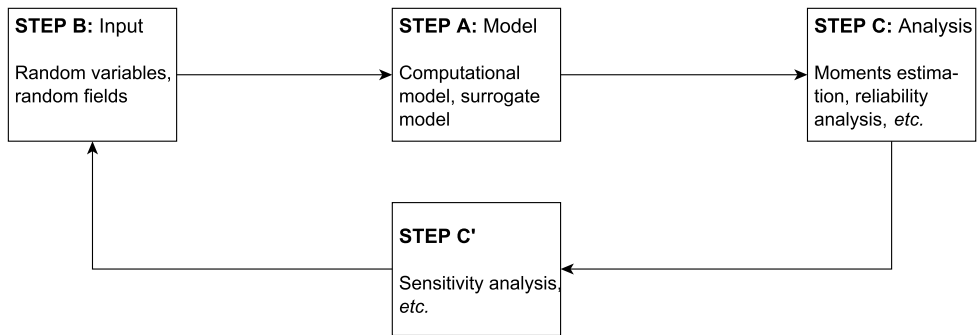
STEP B: Input

Random variables, random fields

STEP A: Model

Computational model, surrogate model

STEP C: Analysis

Moments estimation, reliability analysis, etc.

STEP C'

Sensitivity analysis, etc.